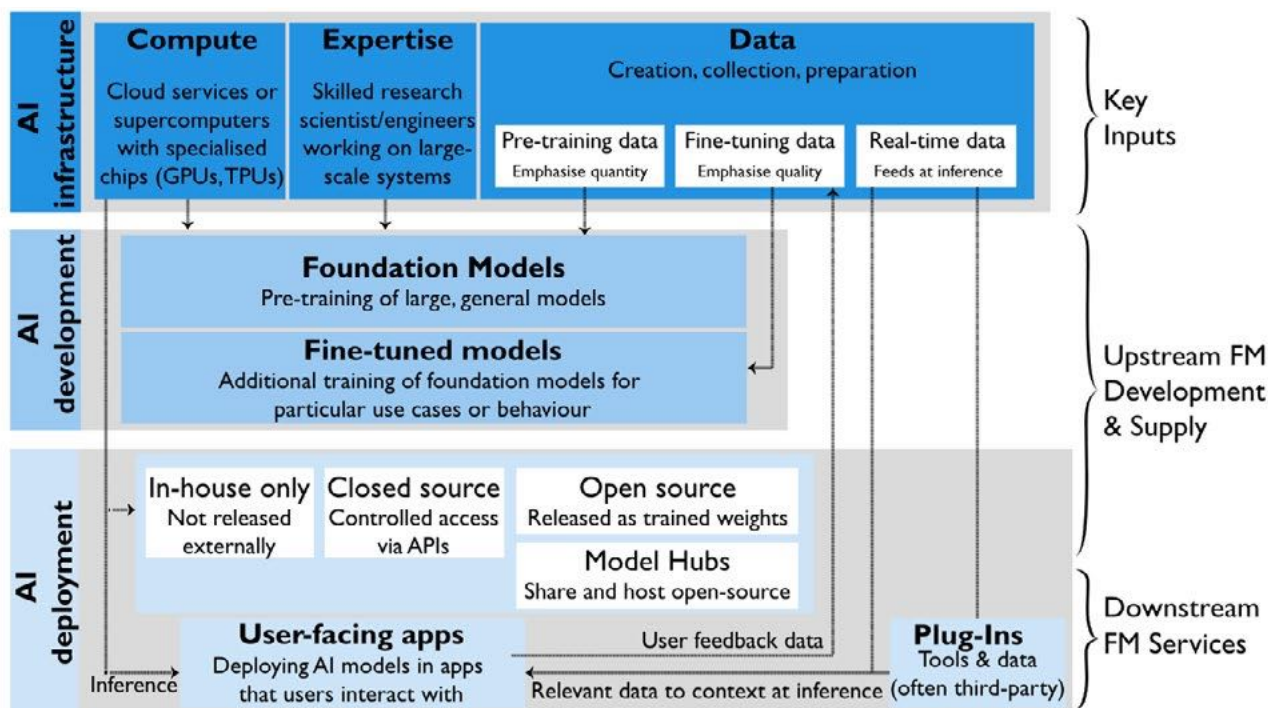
AI infrastructure

Compute
Cloud services or supercomputers with specialised chips (GPUs, TPUs)

Expertise
Skilled research scientist/engineers working on large-scale systems

Data
Creation, collection, preparation

Pre-training data
Emphasise quantity

Fine-tuning data
Emphasise quality

Real-time data
Feeds at inference

Key Inputs

AI development

Foundation Models
Pre-training of large, general models

Fine-tuned models
Additional training of foundation models for particular use cases or behaviour

Upstream FM Development & Supply

AI deployment

In-house only
Not released externally

Closed source
Controlled access via APIs

Open source
Released as trained weights

Model Hubs
Share and host open-source

User-facing apps
Deploying AI models in apps that users interact with

User feedback data

Plug-Ins
Tools & data (often third-party)

Inference

Relevant data to context at inference

Downstream FM Services